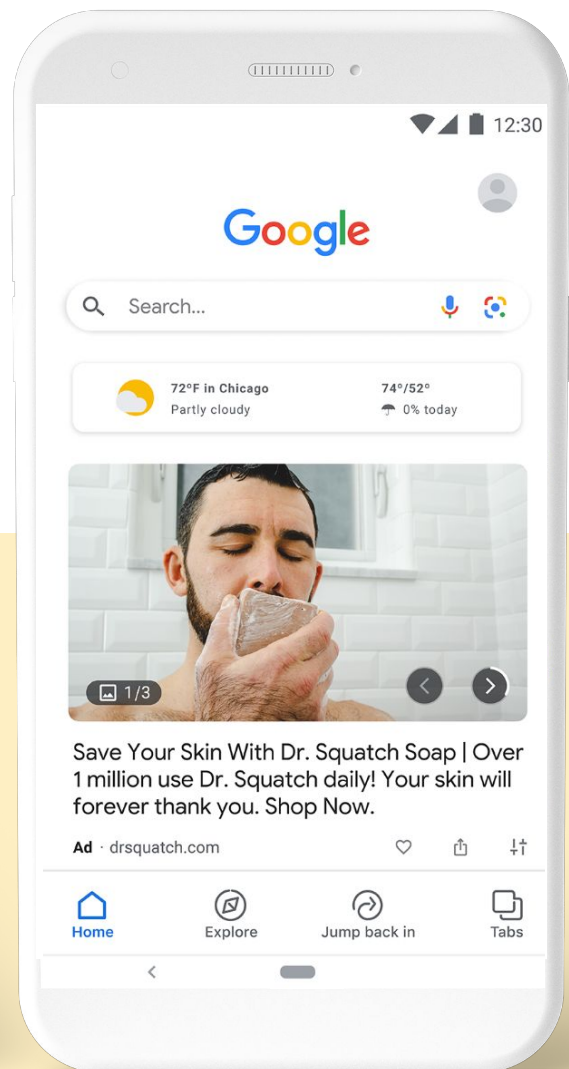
12:30

Google

Search...

72°F in Chicago
Partly cloudy

74°/52°
0% today

1/3

Save Your Skin With Dr. Squatch Soap | Over 1 million use Dr. Squatch daily! Your skin will forever thank you. Shop Now.

Ad · drsquatch.com

Home
Explore
Jump back in
Tabs